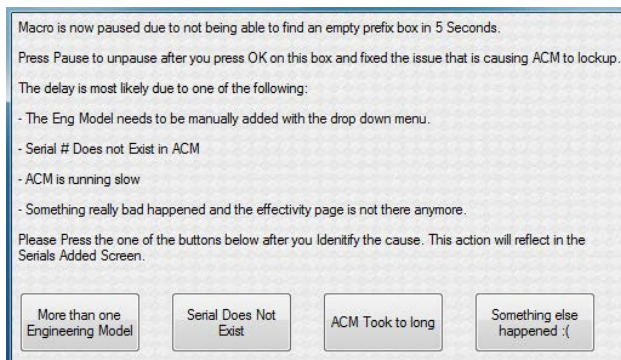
Macro is now paused due to not being able to find an empty prefix box in 5 Seconds.

Press Pause to unpause after you press OK on this box and fixed the issue that is causing ACM to lockup.

The delay is most likely due to one of the following:

- The Eng Model needs to be manually added with the drop down menu.

- Serial # Does not Exist in ACM

- ACM is running slow

- Something really bad happened and the effectivity page is not there anymore.

Please Press the one of the buttons below after you Idenitify the cause. This action will reflect in the Serials Added Screen.

More than one Engineering Model

Serial Does Not Exist

ACM Took to long

Something else happened :(